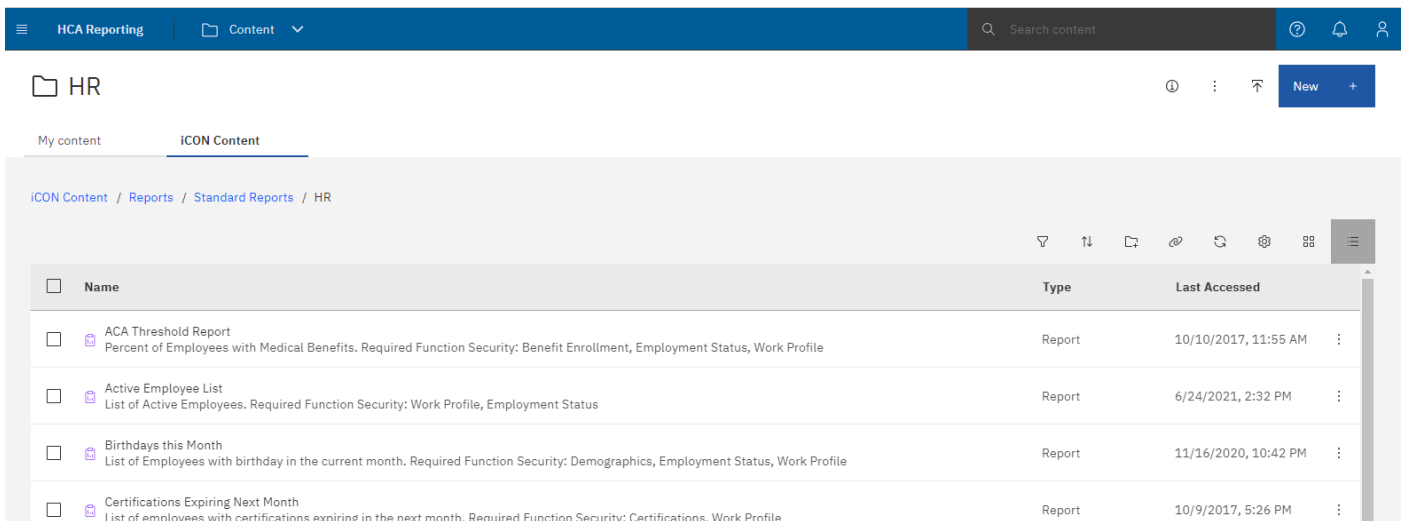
HCA Reporting Content

Search content

HR

New +

My content iCON Content

iCON Content / Reports / Standard Reports / HR

| | Name | Type | Last Accessed |
|---|---|---|---|
| | ACA Threshold Report<br>Percent of Employees with Medical Benefits. Required Function Security: Benefit Enrollment, Employment Status, Work Profile | Report | 10/10/2017, 11:55 AM |
| | Active Employee List<br>List of Active Employees. Required Function Security: Work Profile, Employment Status | Report | 6/24/2021, 2:32 PM |
| | Birthdays this Month<br>List of Employees with birthday in the current month. Required Function Security: Demographics, Employment Status, Work Profile | Report | 11/16/2020, 10:42 PM |
| | Certifications Expiring Next Month<br>List of employees with certifications expiring in the next month. Required Function Security: Certifications, Work Profile | Report | 10/9/2017, 5:26 PM |